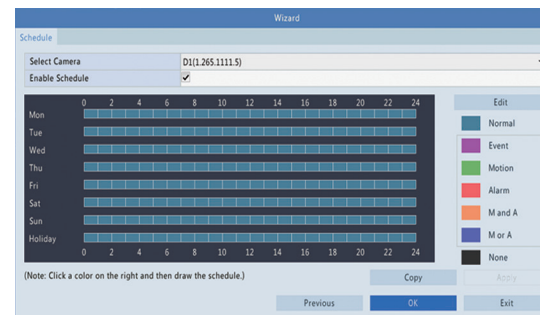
Wizard

Schedule

| Select Camera | D1(1.265.1111.5) |
|---|---|
| Enable Schedule | ✓ |

0 2 4 6 8 10 12 14 16 18 20 22 24

Mon
Tue
Wed
Thu
Fri
Sat
Sun
Holiday

0 2 4 6 8 10 12 14 16 18 20 22 24

Edit
Normal
Event
Motion
Alarm
M and A
M or A
None

(Note: Click a color on the right and then draw the schedule.)

Copy
Apply

Previous
OK
Exit